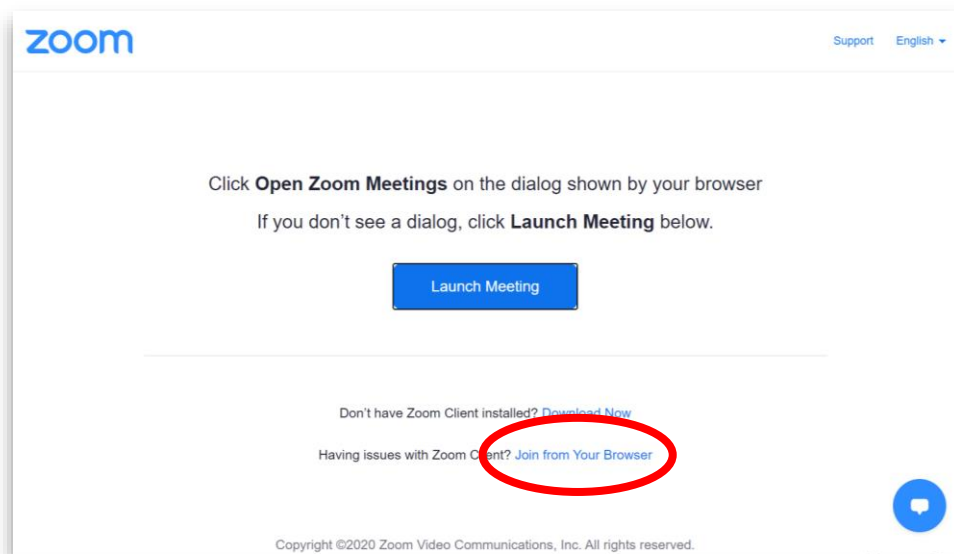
zoom

Support English

Click **Open Zoom Meetings** on the dialog shown by your browser

If you don't see a dialog, click **Launch Meeting** below.

Launch Meeting

Don't have Zoom Client installed? Download Now

Having issues with Zoom Client? Join from Your Browser

Copyright ©2020 Zoom Video Communications, Inc. All rights reserved.